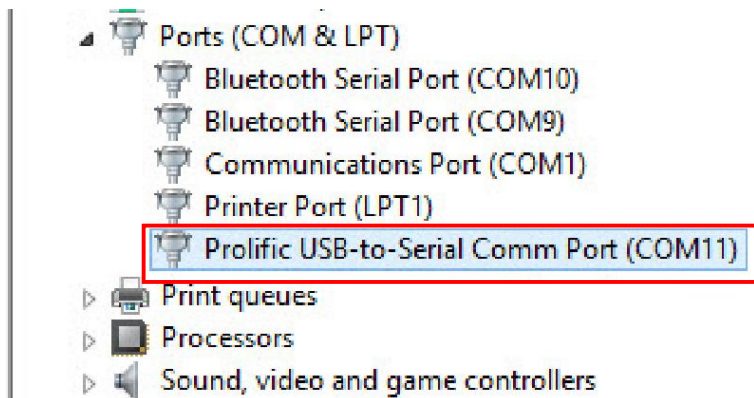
Ports (COM & LPT)
Bluetooth Serial Port (COM10)
Bluetooth Serial Port (COM9)
Communications Port (COM1)
Printer Port (LPT1)
Prolific USB-to-Serial Comm Port (COM11)
Print queues
Processors
Sound, video and game controllers